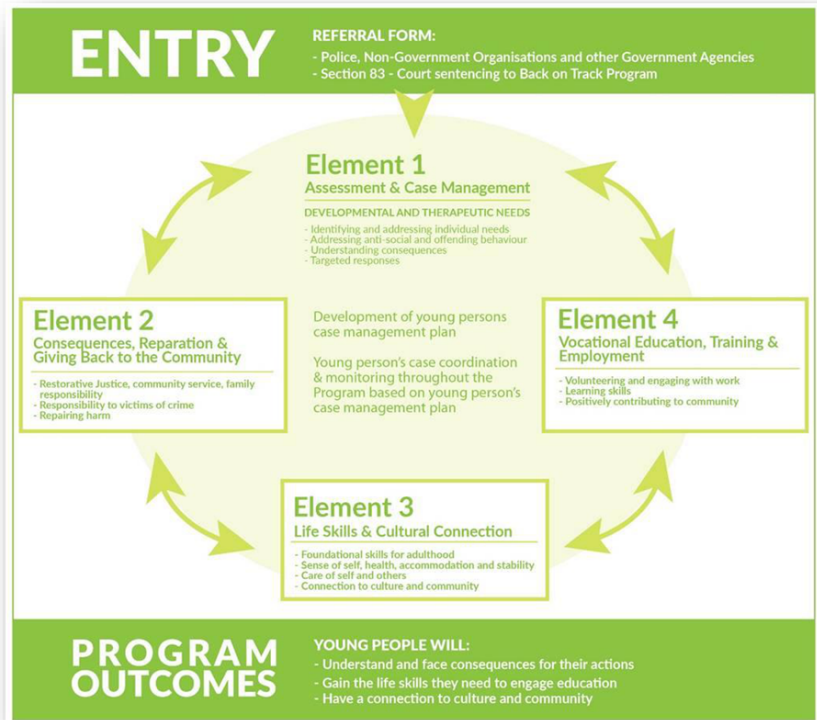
ENTRY

REFERRAL FORM:
- Police, Non-Government Organisations and other Government Agencies
- Section 83 - Court sentencing to Back on Track Program

Element 1
Assessment & Case Management

DEVELOPMENTAL AND THERAPEUTIC NEEDS
- Identifying and addressing individual needs
- Addressing anti-social and offending behaviour
- Understanding consequences
- Targeted responses

Element 2
Consequences, Reparation & Giving Back to the Community
- Restorative Justice, community service, family responsibility
- Responsibility to victims of crime
- Repairing harm

Development of young persons case management plan

Young person's case coordination & monitoring throughout the Program based on young person's case management plan

Element 4
Vocational Education, Training & Employment
- Volunteering and engaging with work
- Learning skills
- Positively contributing to community

Element 3
Life Skills & Cultural Connection
- Foundational skills for adulthood
- Sense of self, health, accommodation and stability
- Care of self and others
- Connection to culture and community

PROGRAM OUTCOMES

YOUNG PEOPLE WILL:
- Understand and face consequences for their actions
- Gain the life skills they need to engage education
- Have a connection to culture and community